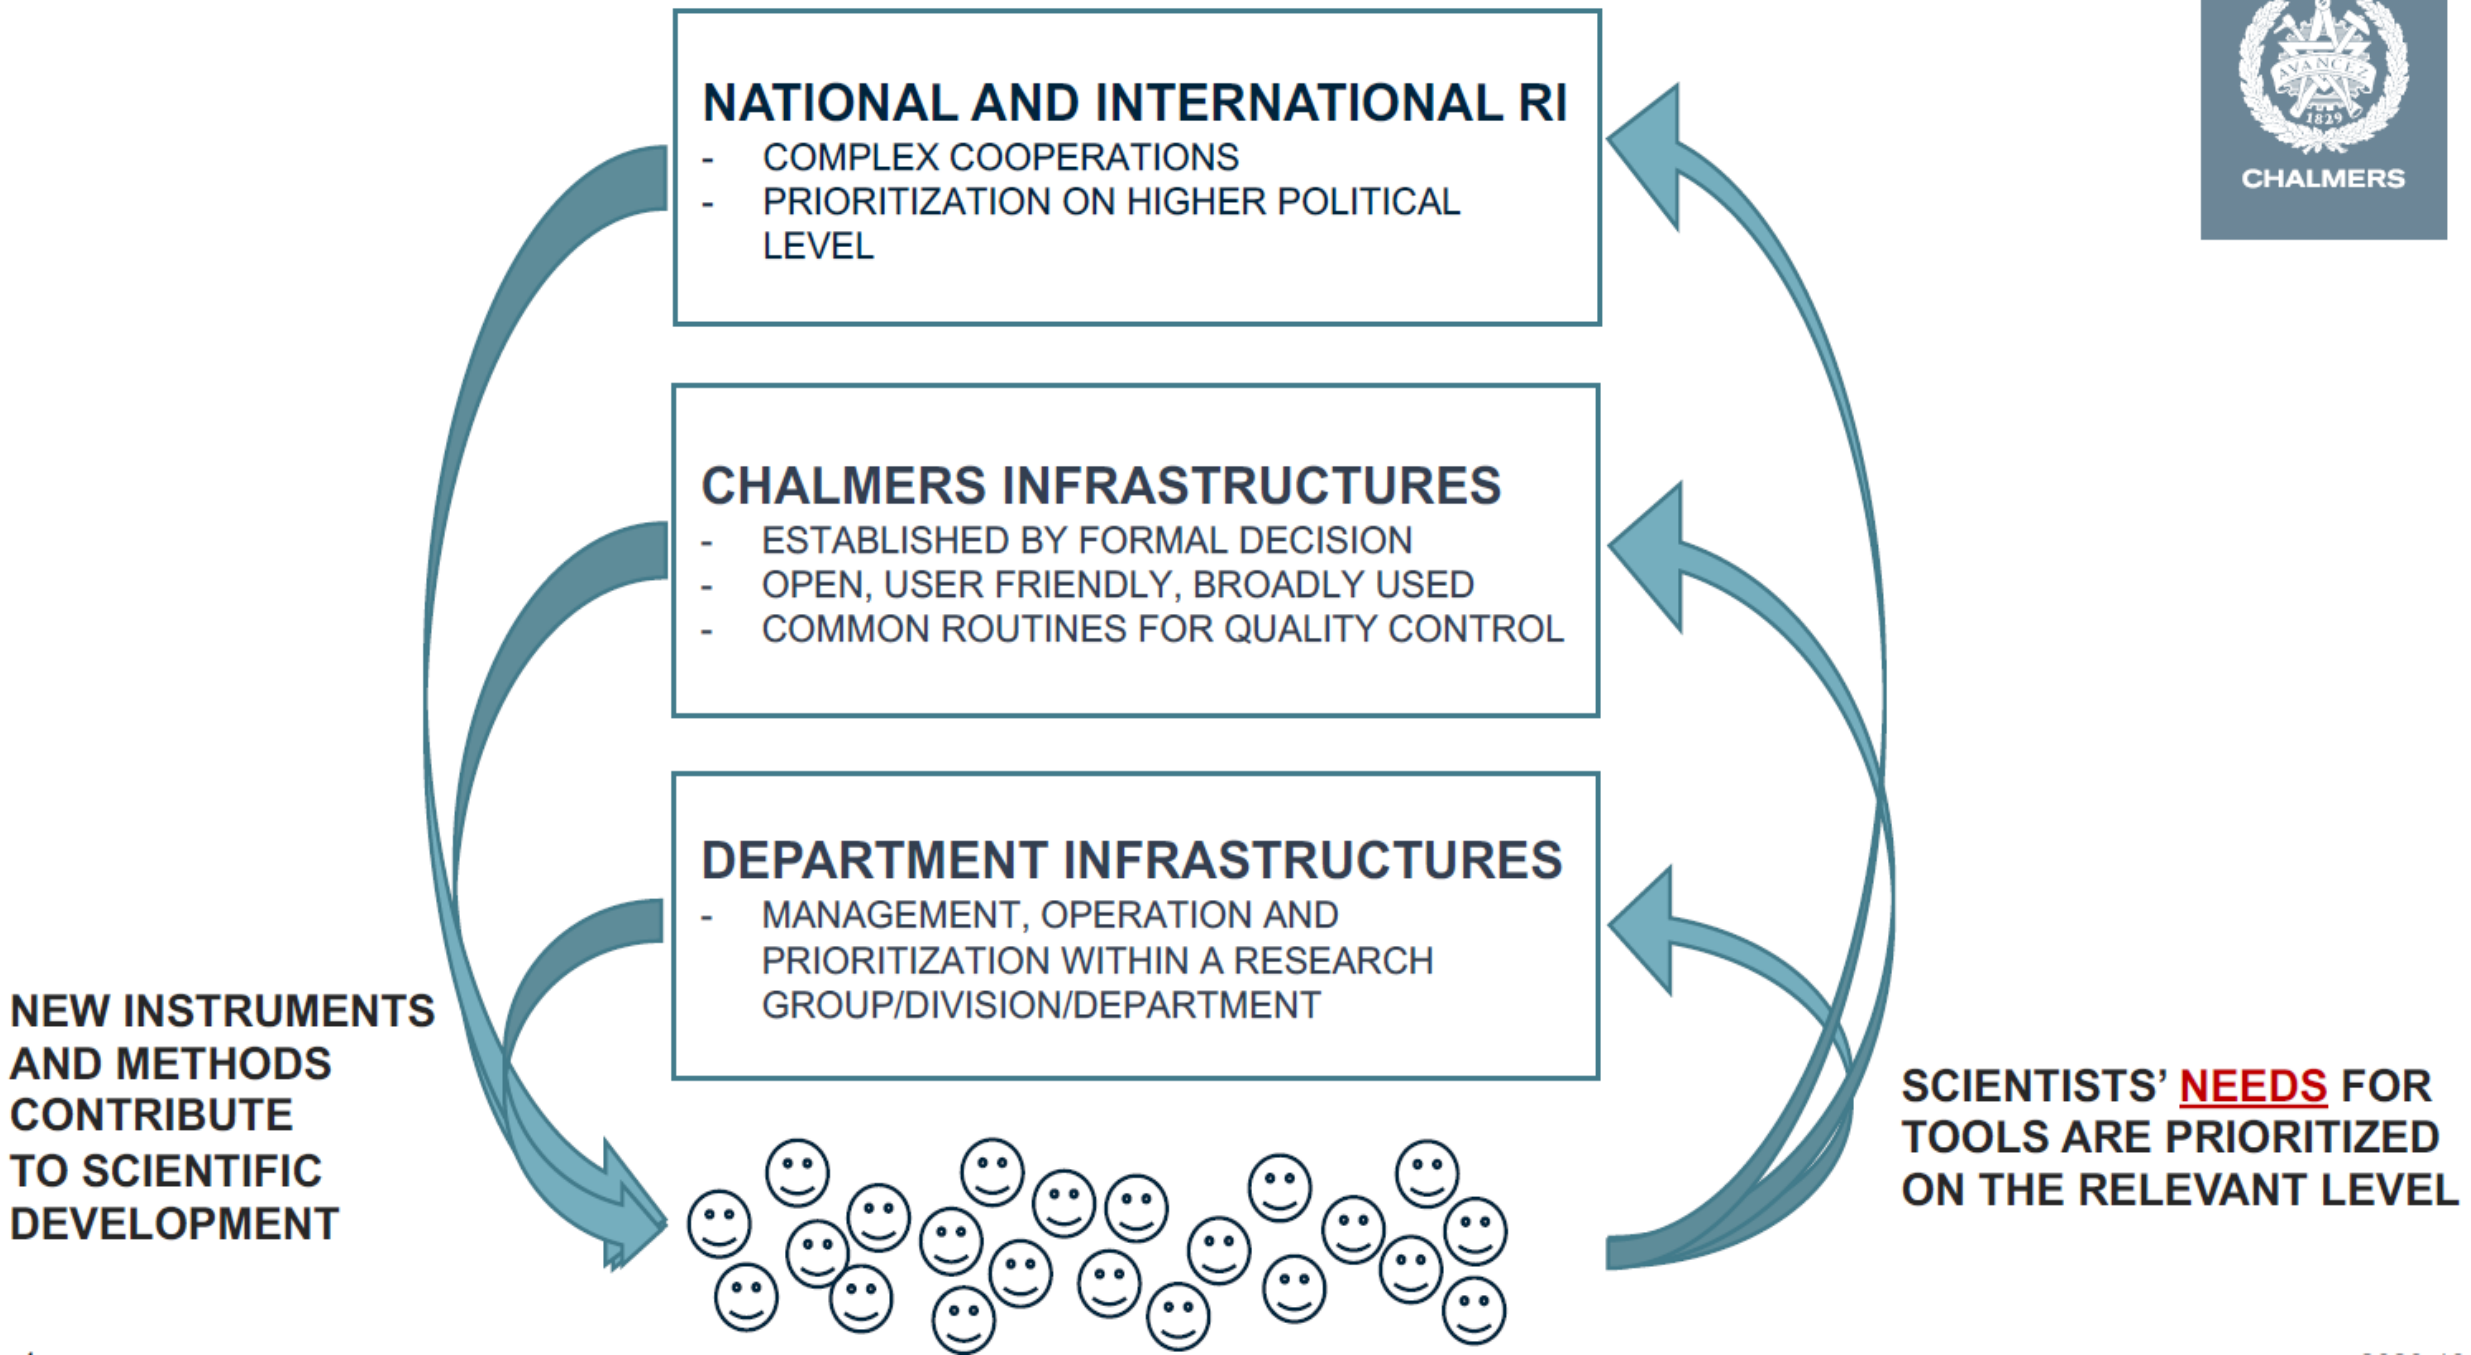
NATIONAL AND INTERNATIONAL RI
- COMPLEX COOPERATIONS
- PRIORITIZATION ON HIGHER POLITICAL LEVEL

CHALMERS INFRASTRUCTURES
- ESTABLISHED BY FORMAL DECISION
- OPEN, USER FRIENDLY, BROADLY USED
- COMMON ROUTINES FOR QUALITY CONTROL

DEPARTMENT INFRASTRUCTURES
- MANAGEMENT, OPERATION AND PRIORITIZATION WITHIN A RESEARCH GROUP/DIVISION/DEPARTMENT

NEW INSTRUMENTS AND METHODS CONTRIBUTE TO SCIENTIFIC DEVELOPMENT

SCIENTISTS' NEEDS FOR TOOLS ARE PRIORITIZED ON THE RELEVANT LEVEL

AVANCEZ 1829
CHALMERS